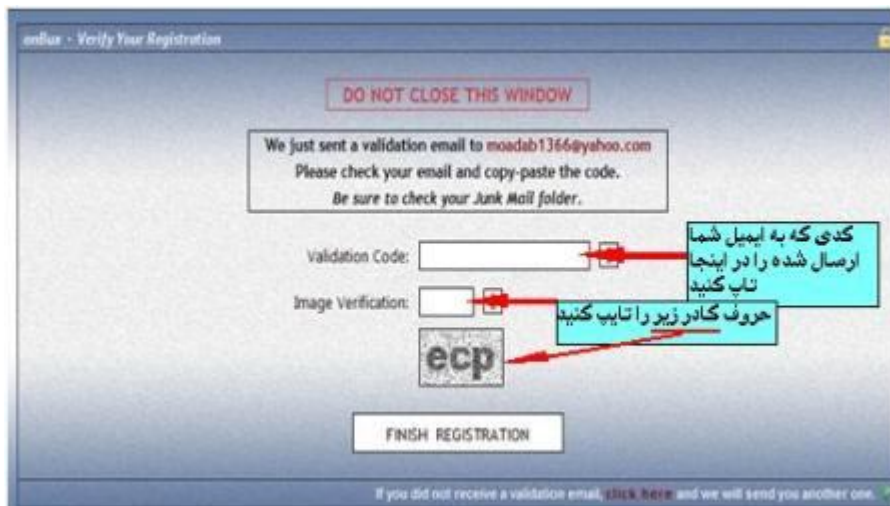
onBux - Verify Your Registration

DO NOT CLOSE THIS WINDOW

We just sent a validation email to moadab1366@yahoo.com
Please check your email and copy-paste the code.
Be sure to check your Junk Mail folder.

Validation Code:

کدی که به ایمیل شما ارسال شده را در اینجا تایپ کنید

Image Verification:

حروف کادر زیر را تایپ کنید

ecp

FINISH REGISTRATION

If you did not receive a validation email, click here and we will send you another one.